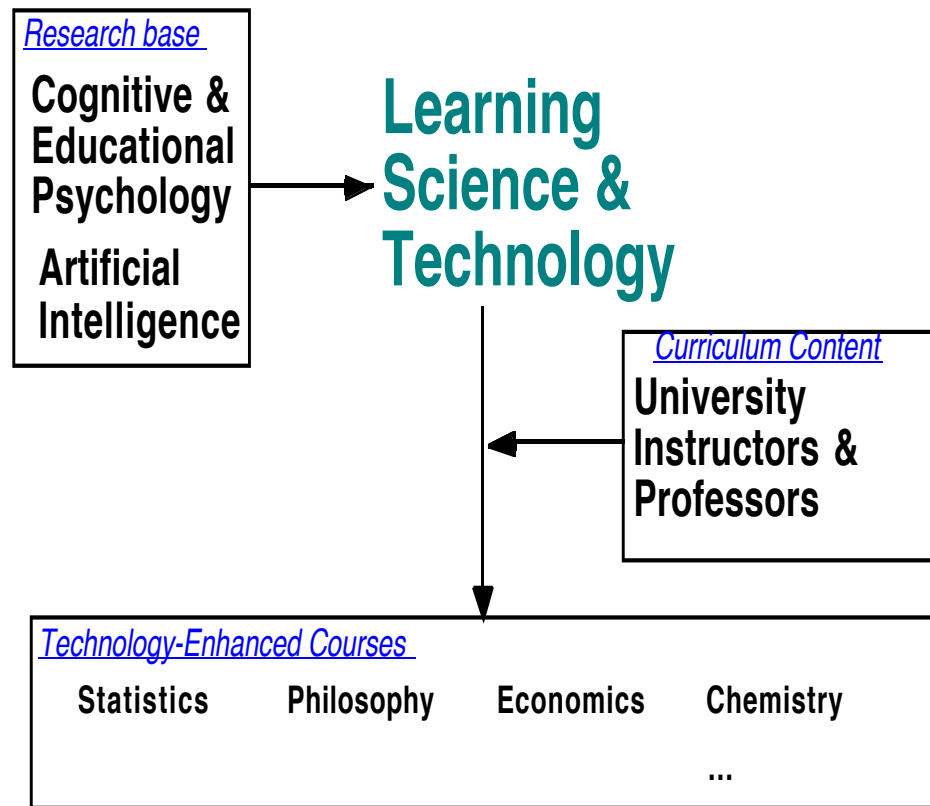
Research base

Cognitive & Educational Psychology

Artificial Intelligence

Learning Science & Technology

Curriculum Content

University Instructors & Professors

Technology-Enhanced Courses

Statistics Philosophy Economics Chemistry

...